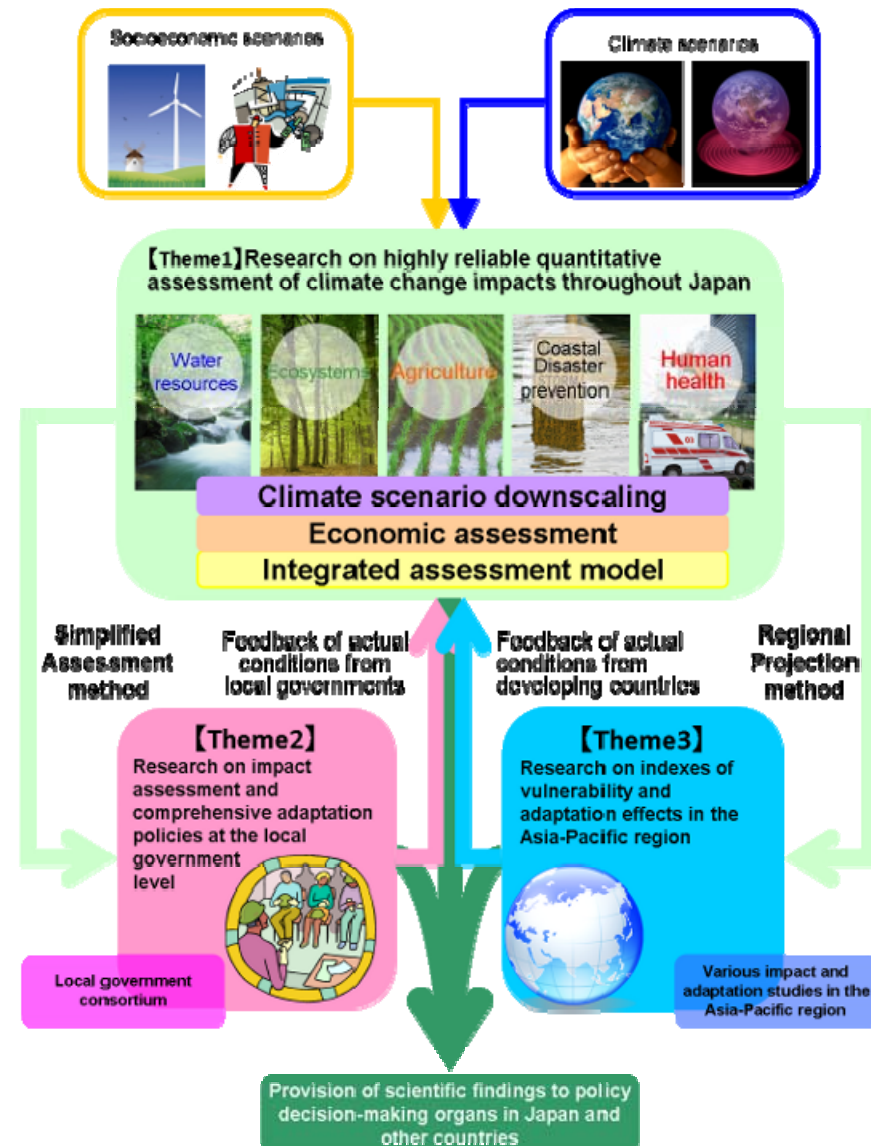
Socioeconomic scenarios

Climate scenarios

【Theme1】Research on highly reliable quantitative assessment of climate change impacts throughout Japan

Water resources

Ecosystems

Agriculture

Coastal Disaster prevention

Human health

Climate scenario downscaling

Economic assessment

Integrated assessment model

Simplified Assessment method

Feedback of actual conditions from local governments

Feedback of actual conditions from developing countries

Regional Projection method

【Theme2】

Research on impact assessment and comprehensive adaptation policies at the local government level

【Theme3】

Research on indexes of vulnerability and adaptation effects in the Asia-Pacific region

Local government consortium

Various impact and adaptation studies in the Asia-Pacific region

Provision of scientific findings to policy decision-making organs in Japan and other countries